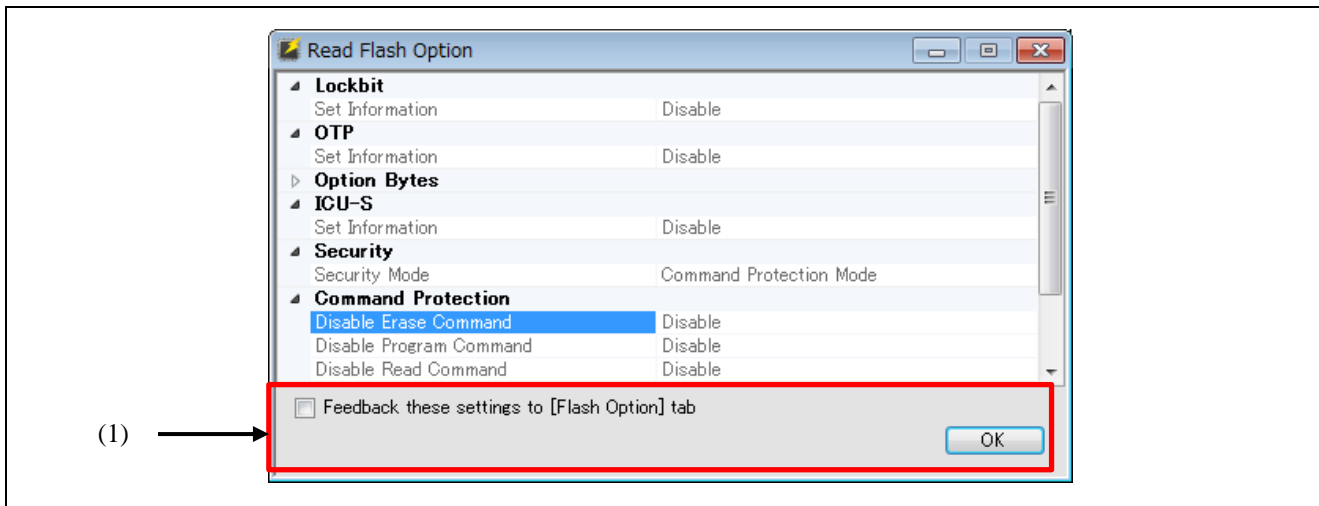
Read Flash Option

| | |
|---|---|
| Lockbit | |
| Set Information | Disable |
| OTP | |
| Set Information | Disable |
| Option Bytes | |
| ICU-S | |
| Set Information | Disable |
| Security | |
| Security Mode | Command Protection Mode |
| Command Protection | |
| Disable Erase Command | Disable |
| Disable Program Command | Disable |
| Disable Read Command | Disable |

Feedback these settings to [Flash Option] tab

OK

(1)